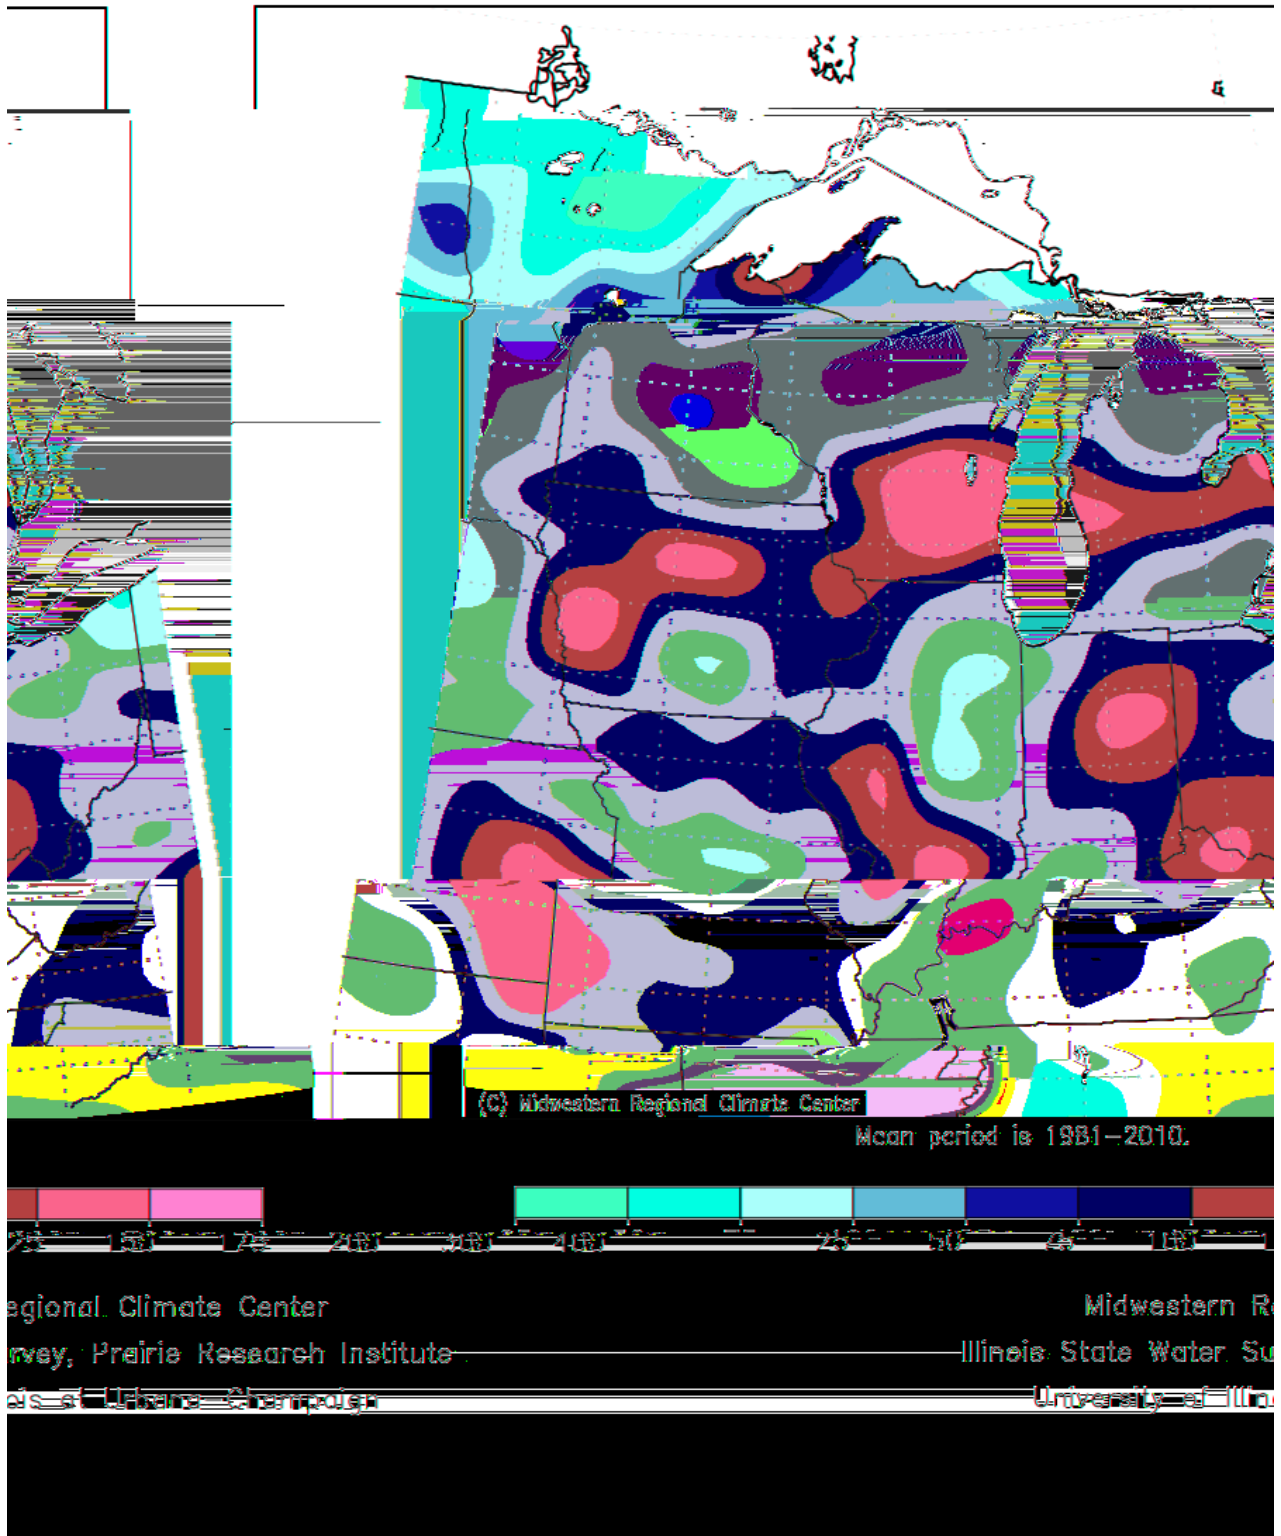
(C) Midwestern Regional Climate Center

Mean period is 1981–2010.

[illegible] 150 175 200 300 400 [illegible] 25 50 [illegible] 100 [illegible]

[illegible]egional Climate Center
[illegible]rvey, Prairie Research Institute
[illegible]is at Urbana-Champaign

Midwestern R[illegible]
Illinois State Water Su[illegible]
University of Illi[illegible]